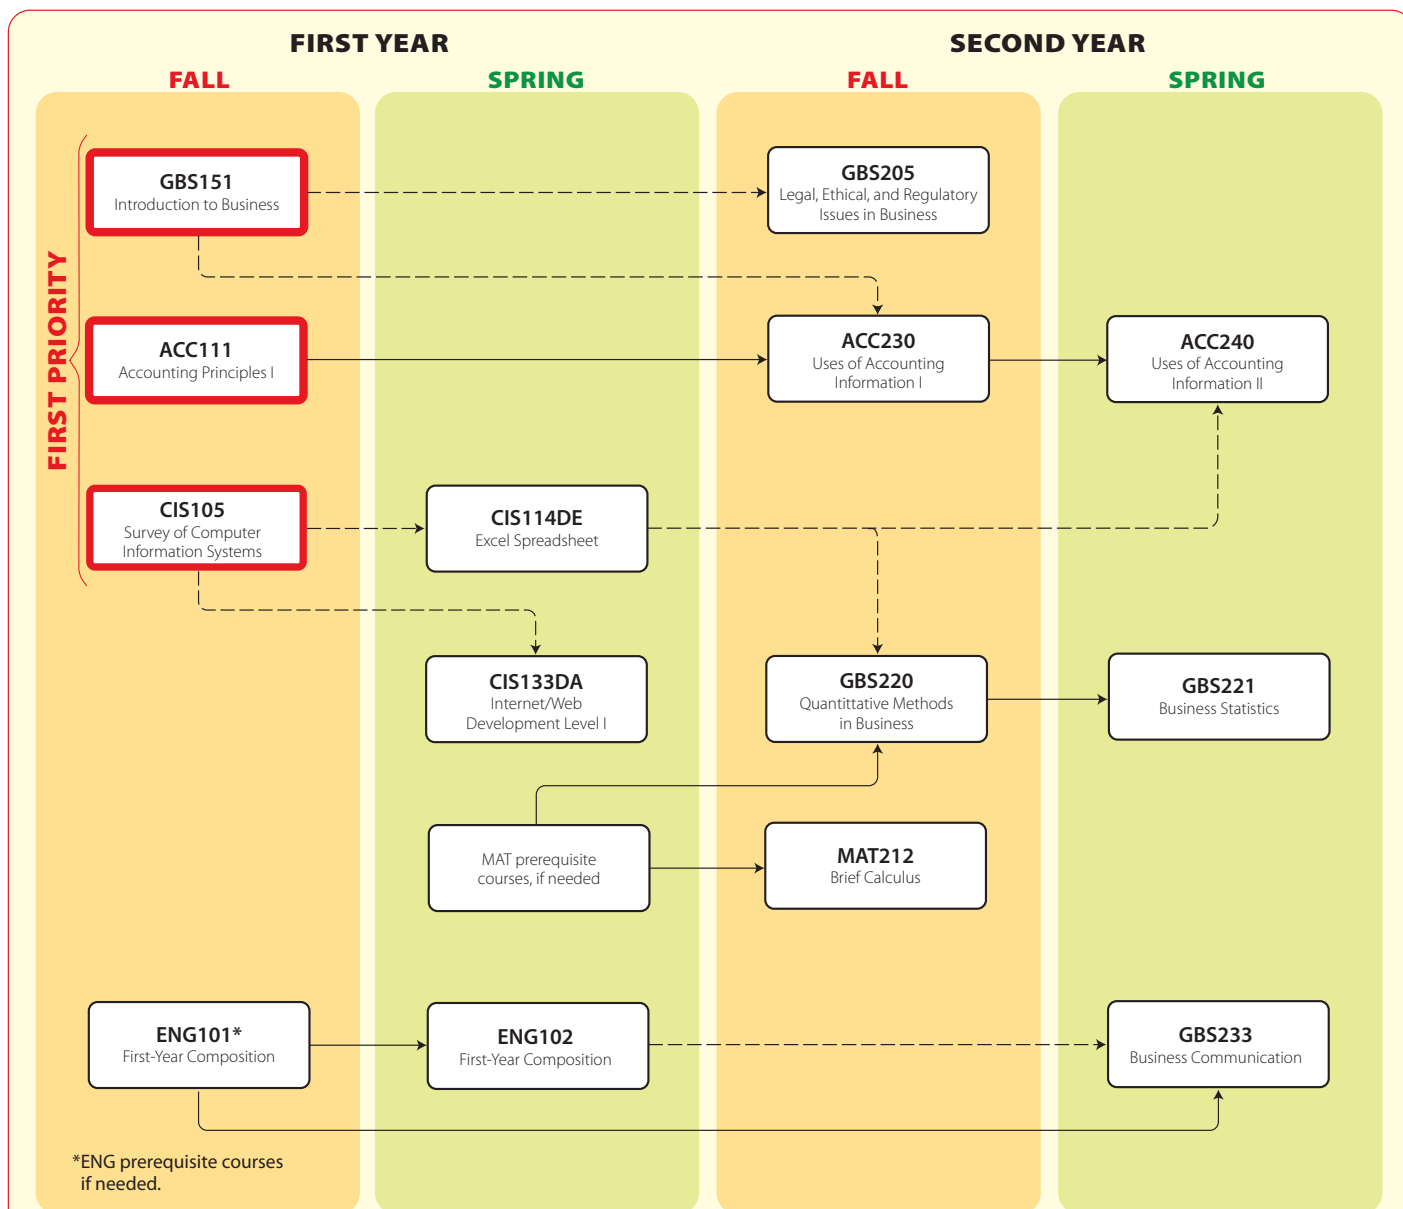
FIRST YEAR

FALL

SPRING

SECOND YEAR

FALL

SPRING

FIRST PRIORITY

GBS151
Introduction to Business

GBS205
Legal, Ethical, and Regulatory Issues in Business

ACC111
Accounting Principles I

ACC230
Uses of Accounting Information I

ACC240
Uses of Accounting Information II

CIS105
Survey of Computer Information Systems

CIS114DE
Excel Spreadsheet

CIS133DA
Internet/Web Development Level I

GBS220
Quantittative Methods in Business

GBS221
Business Statistics

MAT prerequisite courses, if needed

MAT212
Brief Calculus

ENG101*
First-Year Composition

ENG102
First-Year Composition

GBS233
Business Communication

*ENG prerequisite courses if needed.